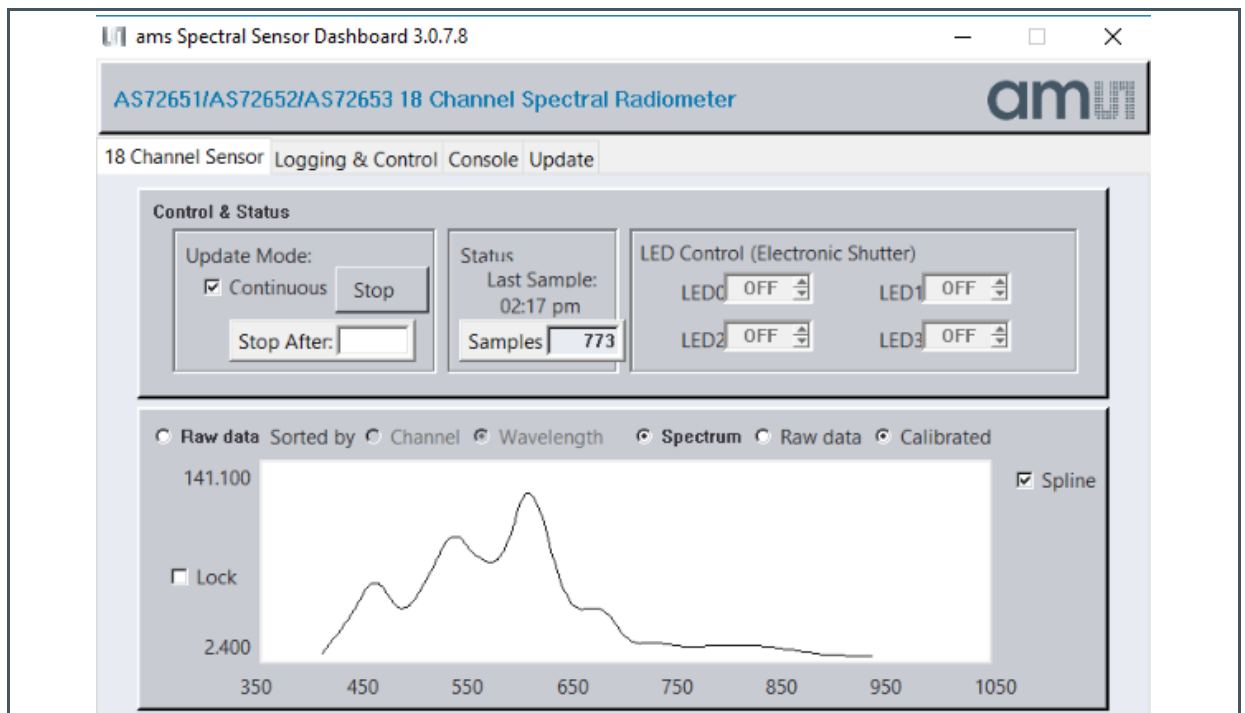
ams Spectral Sensor Dashboard 3.0.7.8

AS72651/AS72652/AS72653 18 Channel Spectral Radiometer

am

18 Channel Sensor | Logging & Control | Console | Update

Control & Status

Update Mode:
☑ Continuous
Stop
Stop After:

Status
Last Sample:
02:17 pm
Samples 773

LED Control (Electronic Shutter)
LED0 OFF
LED1 OFF
LED2 OFF
LED3 OFF

Raw data Sorted by Channel Wavelength Spectrum Raw data Calibrated

141.100
☑ Spline
☐ Lock
2.400

350 450 550 650 750 850 950 1050